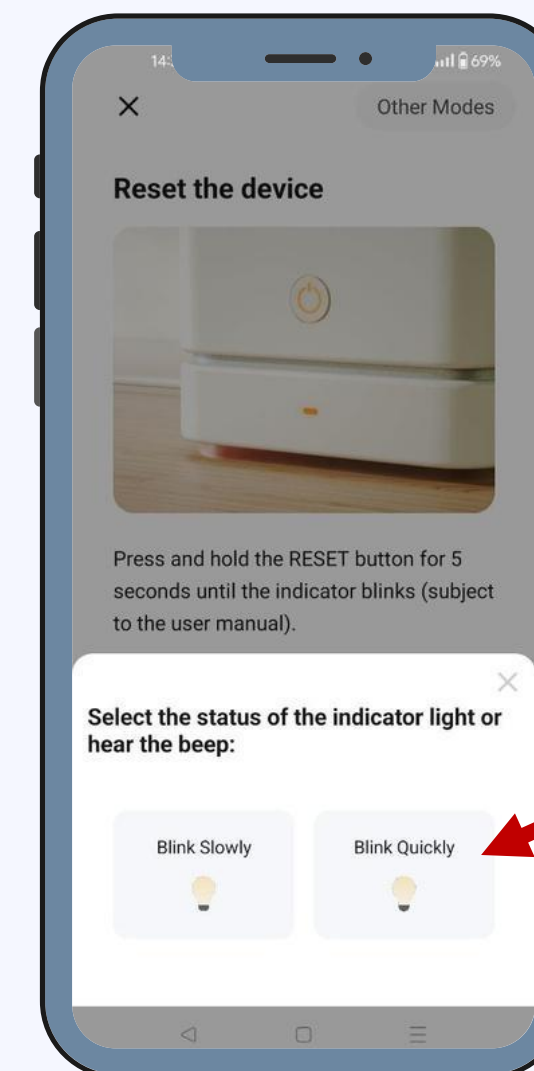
14:
69%

X

Other Modes

Reset the device

Press and hold the RESET button for 5 seconds until the indicator blinks (subject to the user manual).

Select the status of the indicator light or hear the beep:

Blink Slowly

Blink Quickly